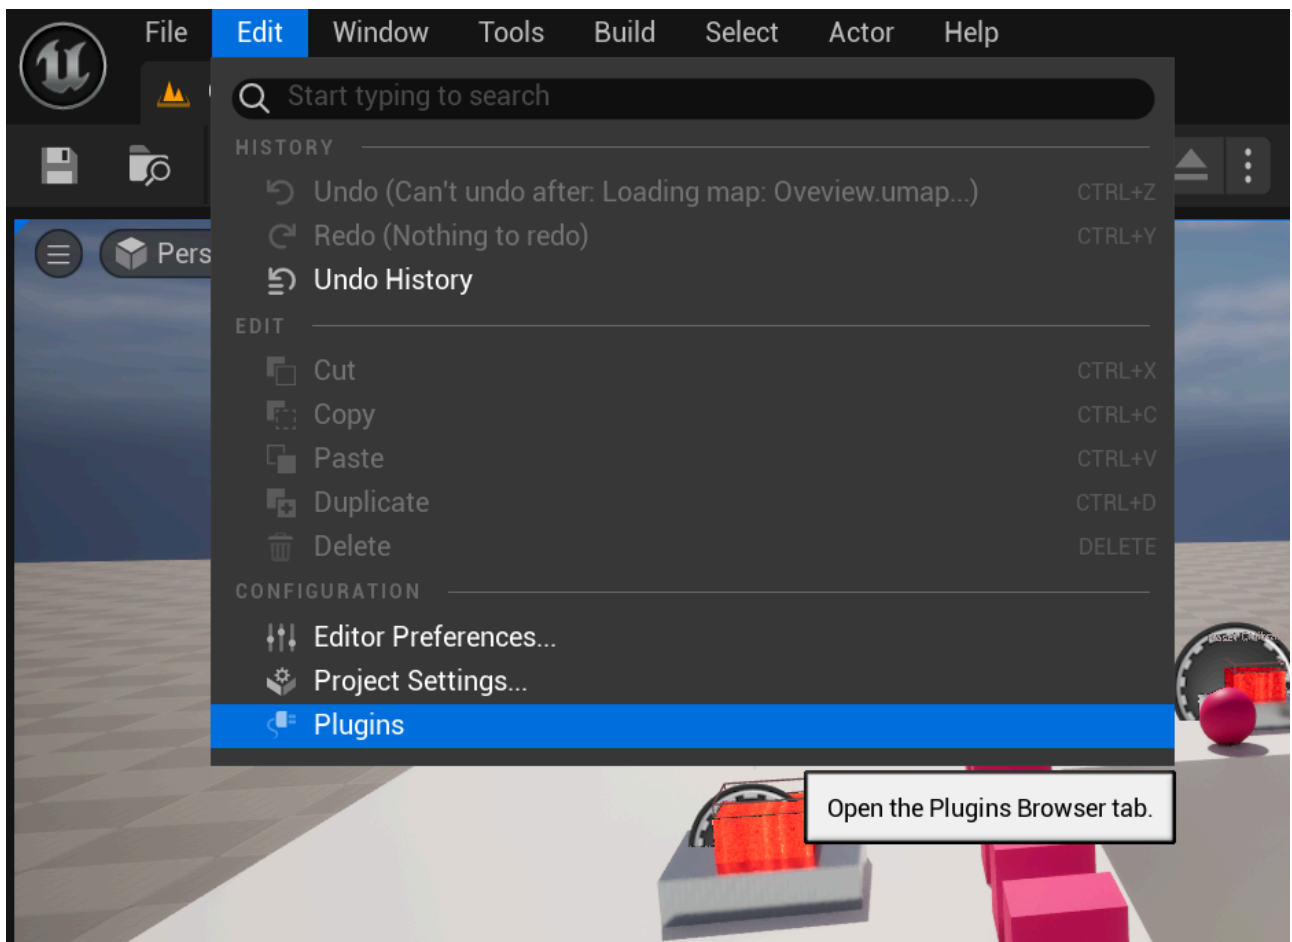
File Edit Window Tools Build Select Actor Help

Pers

Start typing to search

HISTORY

Undo (Can't undo after: Loading map: Oveview.umap...) CTRL+Z

Redo (Nothing to redo) CTRL+Y

Undo History

EDIT

Cut CTRL+X

Copy CTRL+C

Paste CTRL+V

Duplicate CTRL+D

Delete DELETE

CONFIGURATION

Editor Preferences...

Project Settings...

Plugins

Open the Plugins Browser tab.